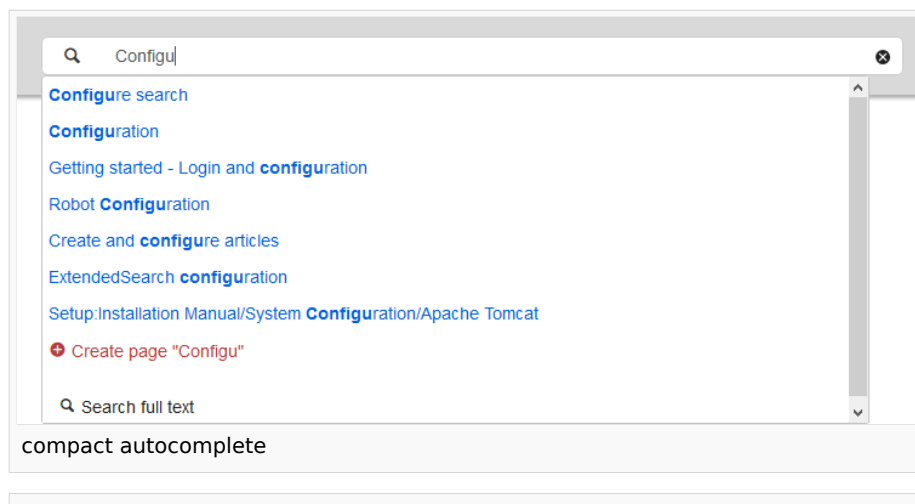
Configu

Configure search

Configuration

Getting started - Login and configuration

Robot Configuration

Create and configure articles

ExtendedSearch configuration

Setup:Installation Manual/System Configuration/Apache Tomcat

Create page "Configu"

Search full text

compact autocomplete